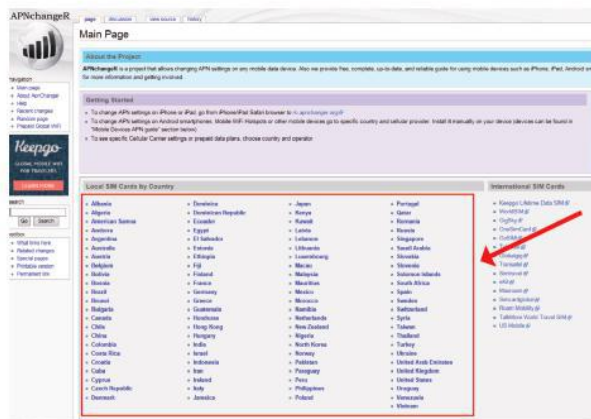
APNchangeR

page | discussion | view source | history

Main Page

navigation
Main page
About ApnChangeR
Help
Recent changes
Random page
Prepaid Global WiFi

Keepgo
GLOBAL MOBILE WIFI FOR TRAVELERS
LEARN MORE

search
Go | Search

toolbox
What links here
Related changes
Special pages
Printable version
Permanent link

About the Project

APNchangeR is a project that allows changing APN settings on any mobile data device. Also we provide free, complete, up-to-date, and reliable guide for using mobile devices such as iPhone, iPad, Android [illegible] for more information and getting involved.

Getting Started

To change APN settings on iPhone or iPad: go from iPhone/iPad Safari browser to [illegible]
To change APN settings on Android smartphones, Mobile WiFi Hotspots or other mobile devices go to specific country and cellular provider. Install it manually on your device (devices can be found in "Mobile Devices APN guide" section below).
To see specific Cellular Carrier settings or prepaid data plans, choose country and operator.

Local SIM Cards by Country

Albania
Algeria
American Samoa
Andorra
Argentina
Australia
Austria
Belgium
Bolivia
Bosnia
Brazil
Brunei
Bulgaria
Canada
Chile
China
Colombia
Costa Rica
Croatia
Cuba
Cyprus
Czech Republic
Denmark

Dominica
Dominican Republic
Ecuador
Egypt
El Salvador
Estonia
Ethiopia
Fiji
Finland
France
Germany
Greece
Guatemala
Honduras
Hong Kong
Hungary
India
Israel
Indonesia
Iran
Ireland
Italy
Jamaica

Japan
Kenya
Kuwait
Latvia
Lebanon
Lithuania
Luxembourg
Macau
Malaysia
Mauritius
Mexico
Morocco
Namibia
Netherlands
New Zealand
Nigeria
North Korea
Norway
Pakistan
Paraguay
Peru
Philippines
Poland

Portugal
Qatar
Romania
Russia
Singapore
Saudi Arabia
Slovakia
Slovenia
Solomon Islands
South Africa
Spain
Sweden
Switzerland
Syria
Taiwan
Thailand
Turkey
Ukraine
United Arab Emirates
United Kingdom
United States
Uruguay
Venezuela
Vietnam

International SIM Cards

Keepgo Lifetime Data SIM
WorldSIM
OgOgo
OneSimCard
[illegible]
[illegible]
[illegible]
Travelsim
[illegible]
eKit
Maxroam
Simcardglobal
Roam Mobility
Telestial World Travel SIM
US Mobile